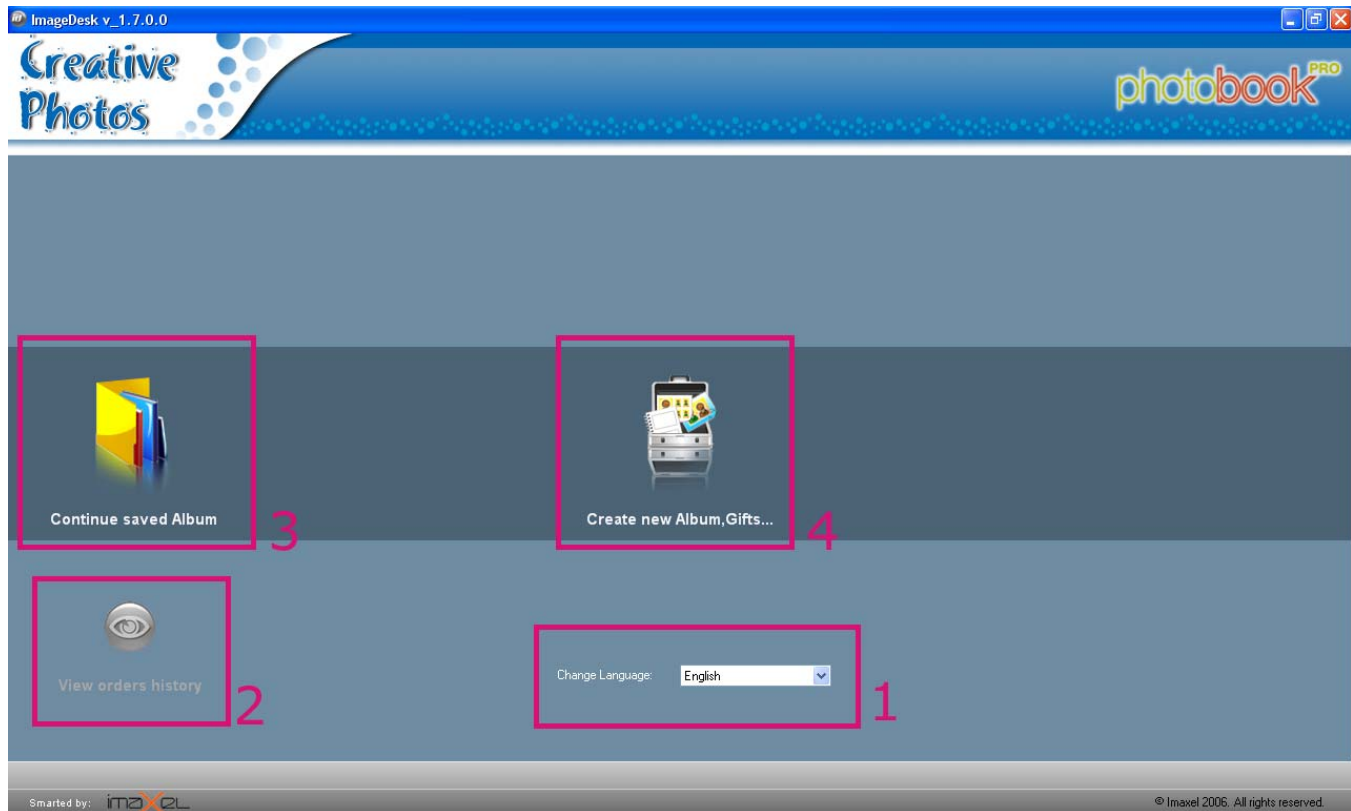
ImageDesk v_1.7.0.0

Creative Photos

photobook PRO

Continue saved Album

3

Create new Album,Gifts...

4

View orders history

2

Change Language: English

1

Smarted by: imaXel

© Imaxel 2006. All rights reserved.